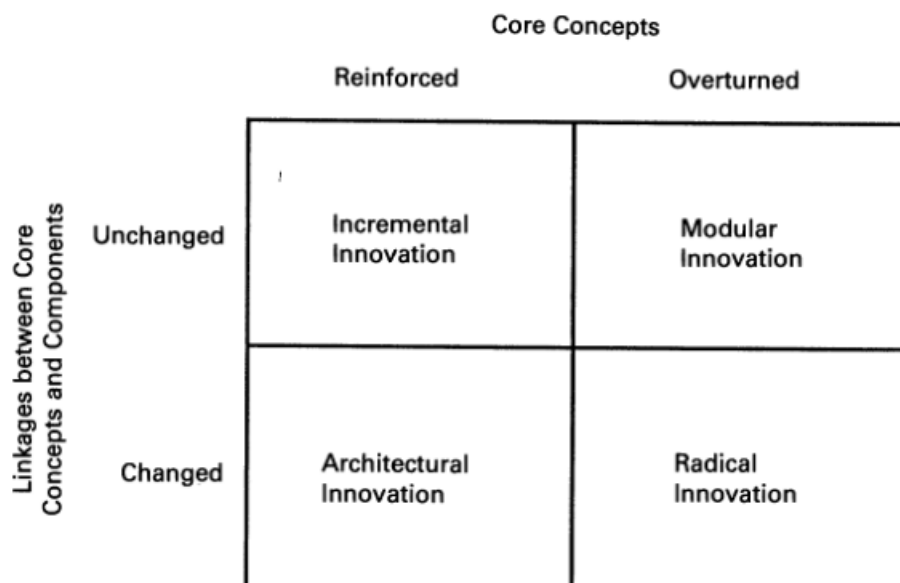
Core Concepts

Linkages between Core Concepts and Components

| | Reinforced | Overturned |
|---|---|---|
| Unchanged | Incremental Innovation | Modular Innovation |
| Changed | Architectural Innovation | Radical Innovation |